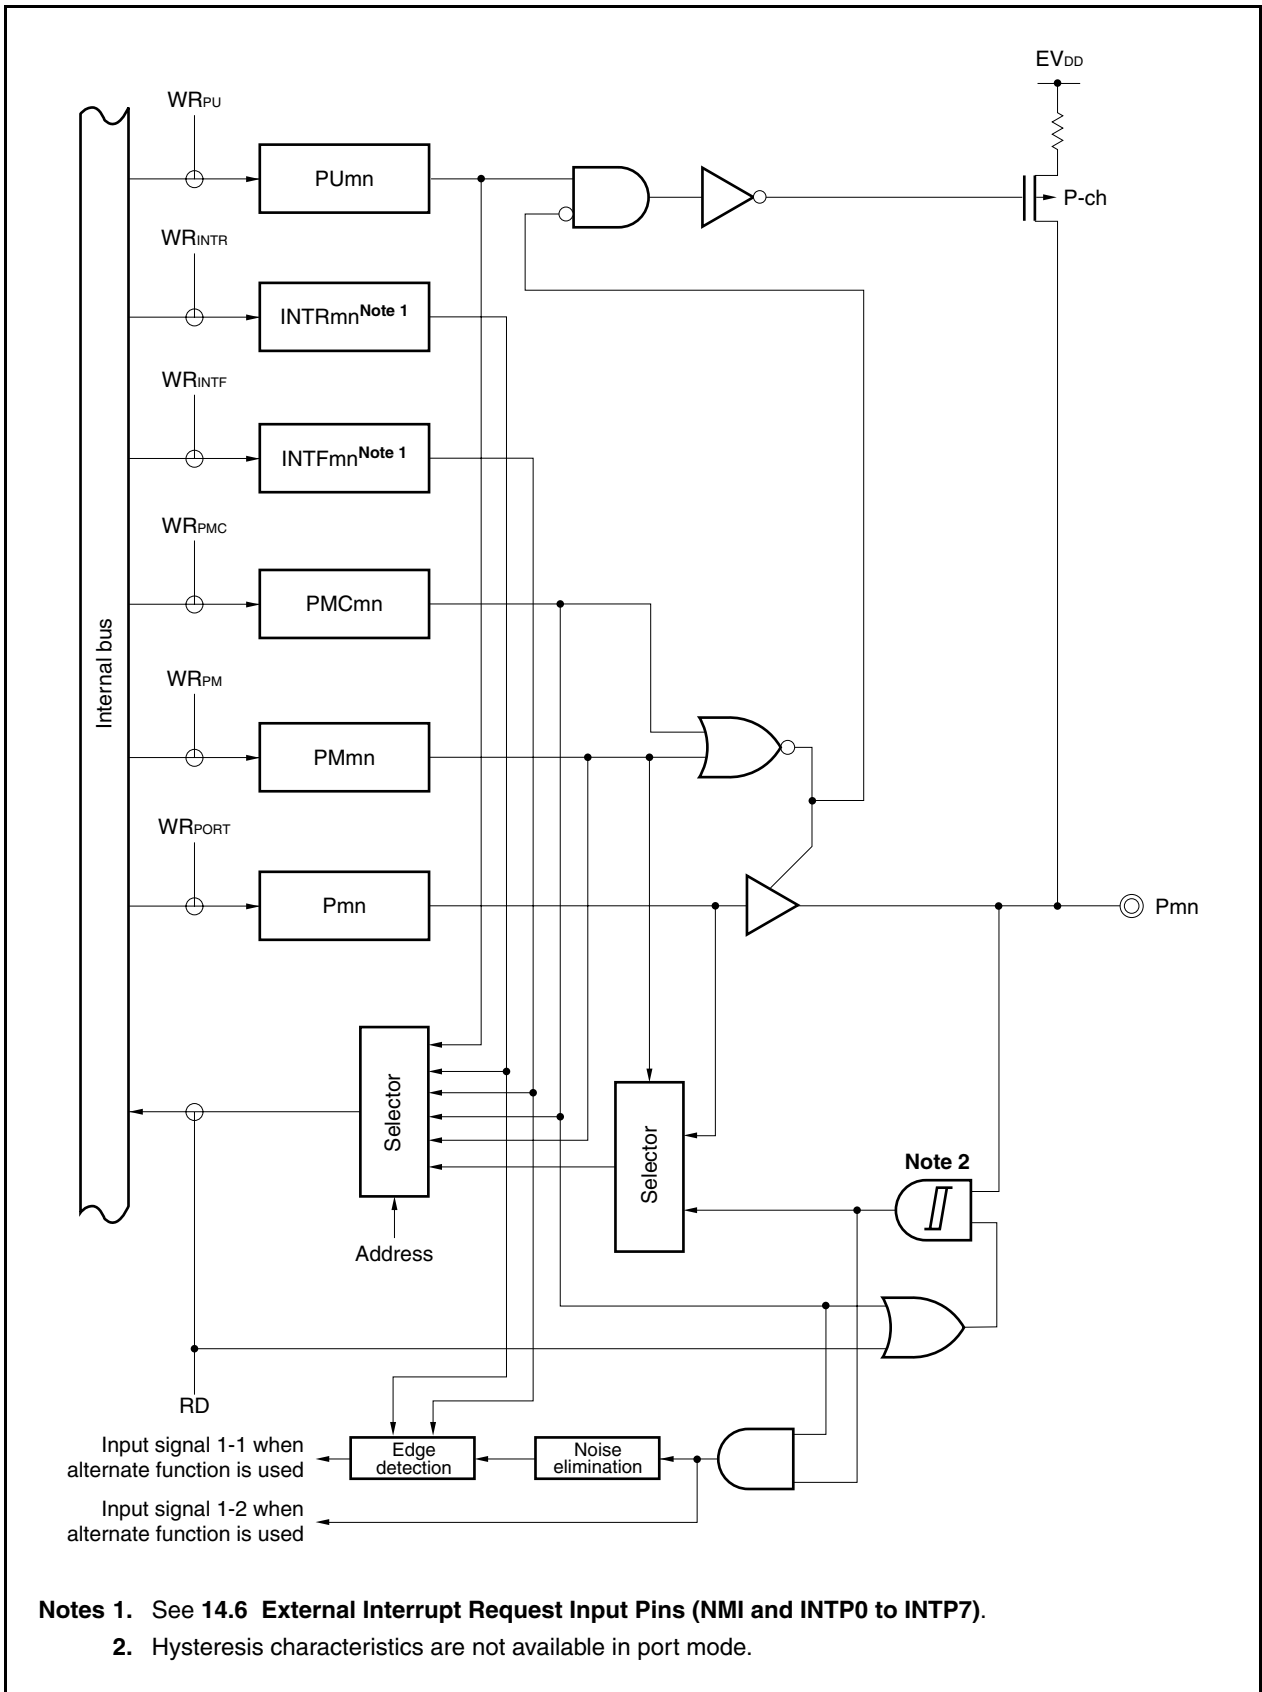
$EV_{DD}$

$WR_{PU}$

PUmn

P-ch

$WR_{INTR}$

INTRmn$^{\text{Note 1}}$

$WR_{INTF}$

INTFmn$^{\text{Note 1}}$

$WR_{PMC}$

PMCmn

Internal bus

$WR_{PM}$

PMmn

$WR_{PORT}$

Pmn

Pmn

Selector

Selector

Note 2

Address

RD

Input signal 1-1 when alternate function is used

Edge detection

Noise elimination

Input signal 1-2 when alternate function is used

**Notes 1.** See **14.6 External Interrupt Request Input Pins (NMI and INTP0 to INTP7)**.

**2.** Hysteresis characteristics are not available in port mode.